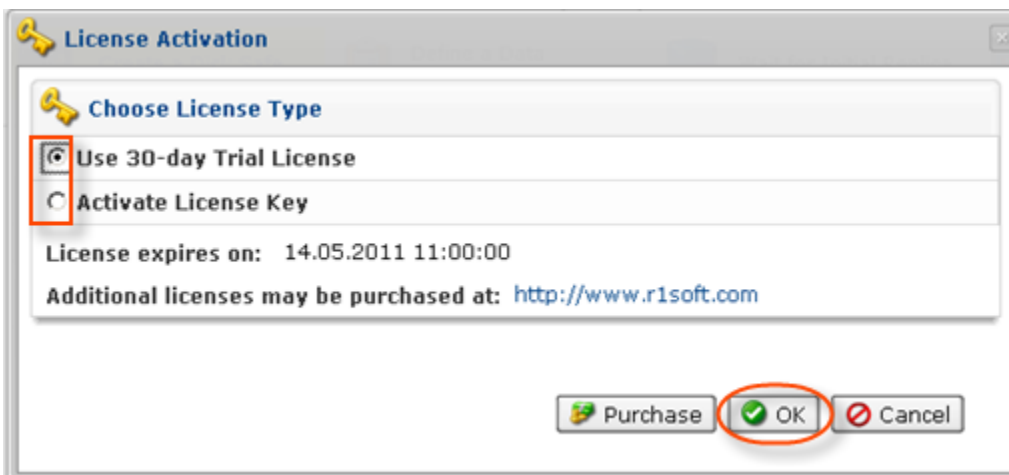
License Activation

Choose License Type

Use 30-day Trial License

Activate License Key

License expires on: 14.05.2011 11:00:00

Additional licenses may be purchased at: http://www.r1soft.com

Purchase OK Cancel